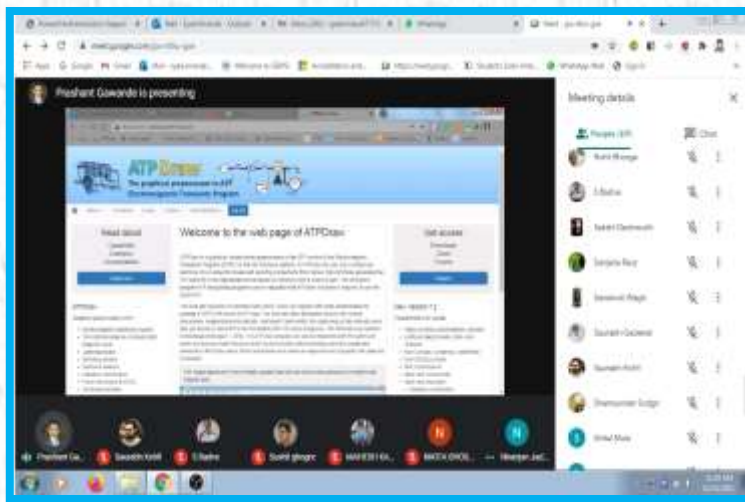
Prashant Gawande is presenting

ATPDraw

The graphical preprocessor to ATP Electromagnetic Transients Program

Welcome to the web page of ATPDraw

Read about

Get access

Meeting details

People (37)

Chat

Rohit Bhonge

S Bathe

Saket Deshmukh

Sanjana Raut

Sarvesh Wagh

Saurabh Gajbhiye

Saurabh Kohli

Shamsunder Sutge

Shital Mate

Prashant Ga...

Saurabh Kohli

S Bathe

Sushil ghogre

MAHESH KA...

MAYA DHOL...

Niranjan Jad...